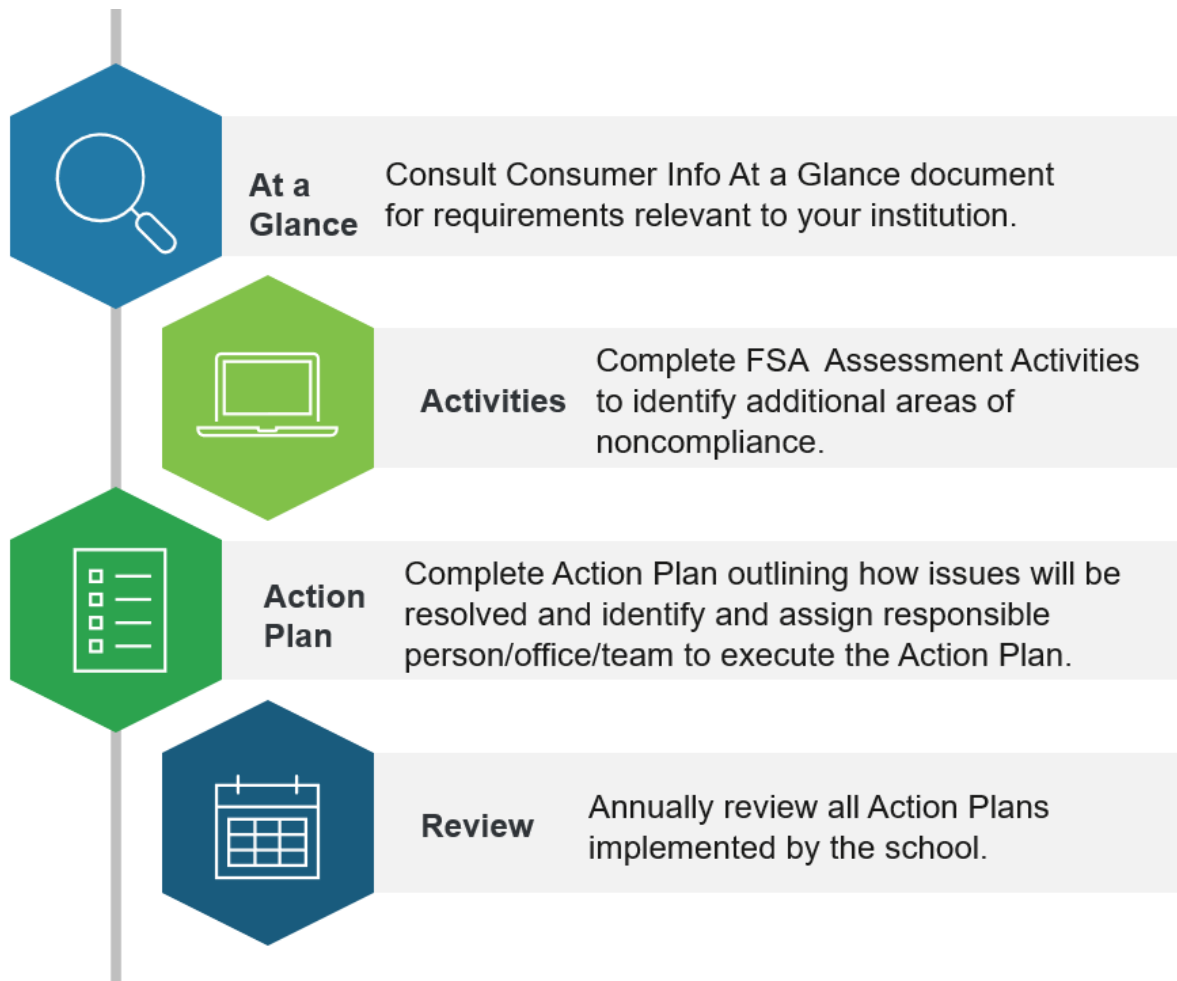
At a Glance

Consult Consumer Info At a Glance document for requirements relevant to your institution.

Activities

Complete FSA  Assessment Activities to identify additional areas of noncompliance.

Action Plan

Complete Action Plan outlining how issues will be resolved and identify and assign responsible person/office/team to execute the Action Plan.

Review

Annually review all Action Plans implemented by the school.